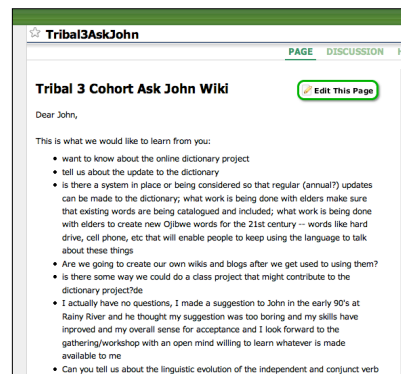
Tribal3AskJohn

PAGE DISCUSSION

Tribal 3 Cohort Ask John Wiki

Edit This Page

Dear John,

This is what we would like to learn from you:

- want to know about the online dictionary project
- tell us about the update to the dictionary
- is there a system in place or being considered so that regular (annual?) updates can be made to the dictionary; what work is being done with elders make sure that existing words are being catalogued and included; what work is being done with elders to create new Ojibwe words for the 21st century -- words like hard drive, cell phone, etc that will enable people to keep using the language to talk about these things
- Are we going to create our own wikis and blogs after we get used to using them?
- is there some way we could do a class project that might contribute to the dictionary project?de
- I actually have no questions, I made a suggestion to John in the early 90's at Rainy River and he thought my suggestion was too boring and my skills have improved and my overall sense for acceptance and I look forward to the gathering/workshop with an open mind willing to learn whatever is made available to me
- Can you tell us about the linguistic evolution of the independent and conjunct verb